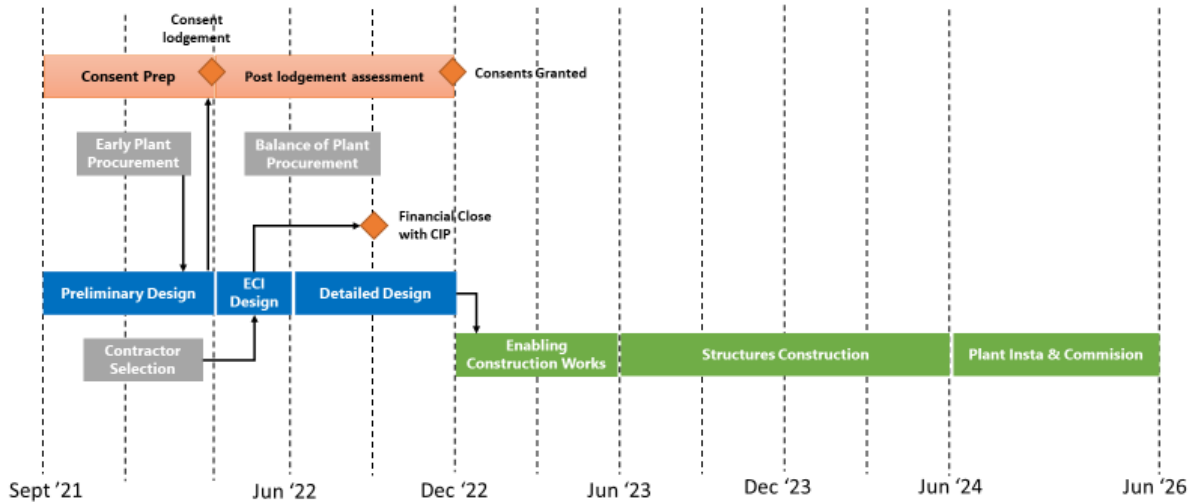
Consent lodgement

Consent Prep

Post lodgement assessment

Consents Granted

Early Plant Procurement

Balance of Plant Procurement

Financial Close with CIP

Preliminary Design

ECI Design

Detailed Design

Contractor Selection

Enabling Construction Works

Structures Construction

Plant Insta & Commision

Sept '21

Jun '22

Dec '22

Jun '23

Dec '23

Jun '24

Jun '26